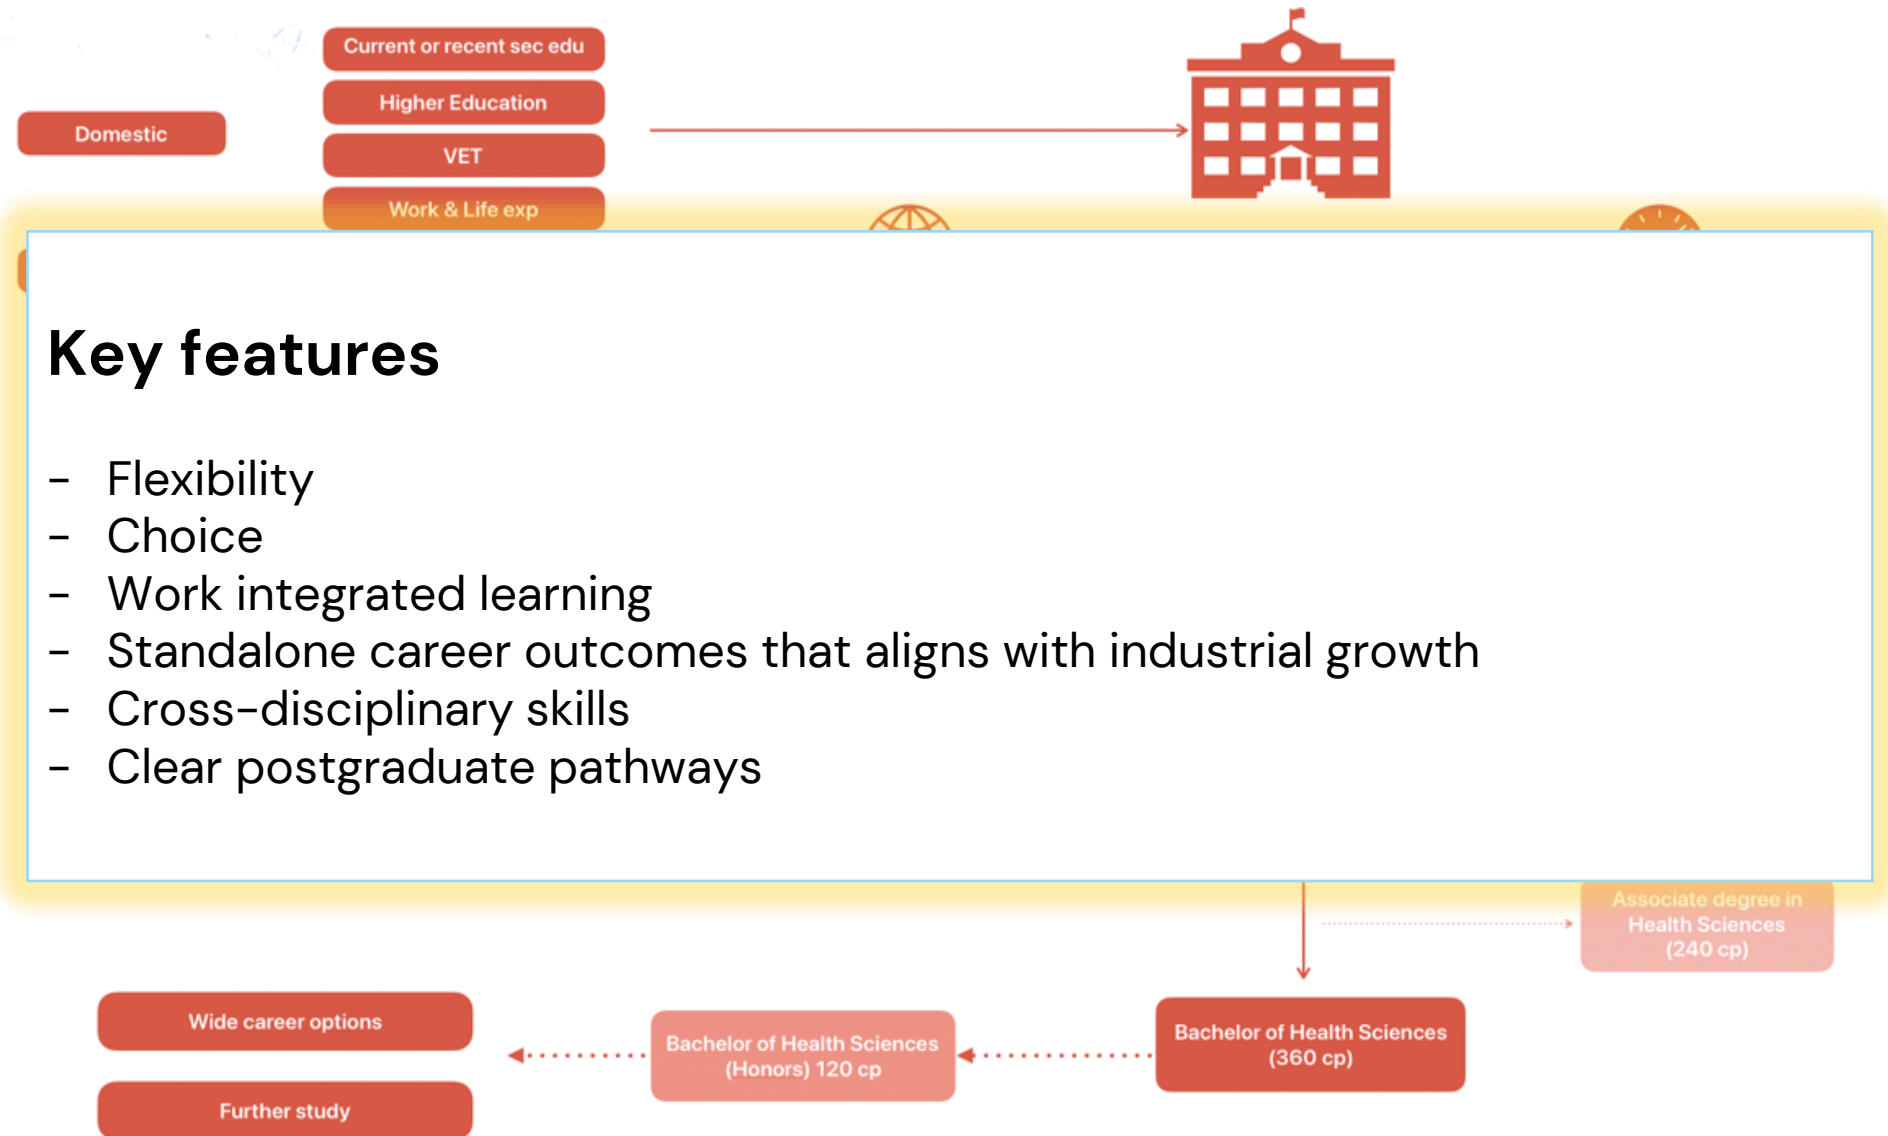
Current or recent sec edu

Higher Education

Domestic

VET

Work & Life exp

Key features

- Flexibility
- Choice
- Work integrated learning
- Standalone career outcomes that aligns with industrial growth
- Cross-disciplinary skills
- Clear postgraduate pathways

Associate degree in Health Sciences (240 cp)

Wide career options

Bachelor of Health Sciences (Honors) 120 cp

Bachelor of Health Sciences (360 cp)

Further study